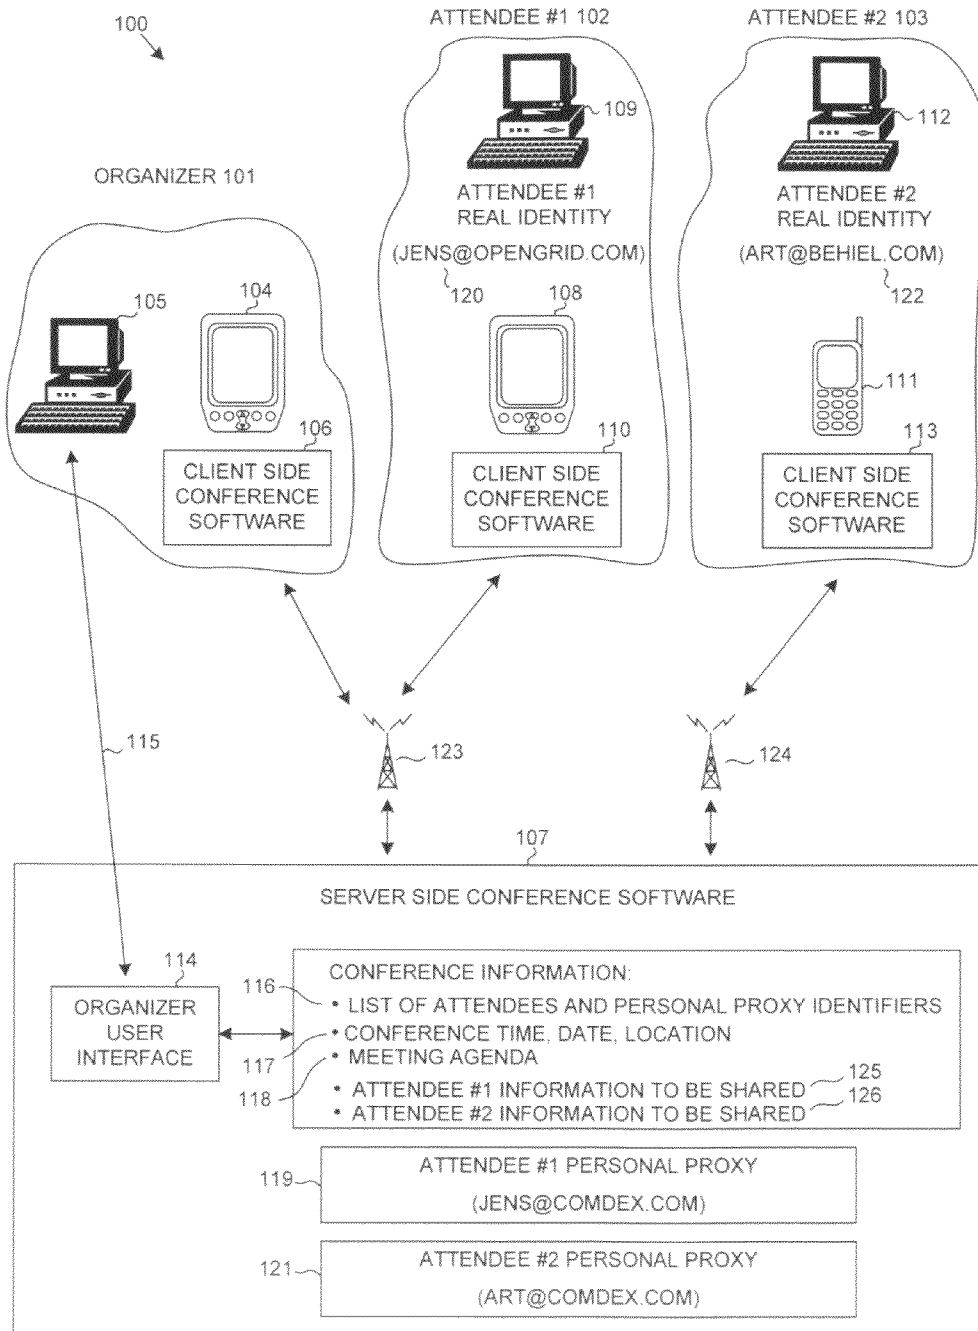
100

ATTENDEE #1 102

ATTENDEE #2 103

ORGANIZER 101

109

ATTENDEE #1 REAL IDENTITY

(JENS@OPENGRID.COM)

120

112

ATTENDEE #2 REAL IDENTITY

(ART@BEHIEL.COM)

122

105

104

108

111

106

CLIENT SIDE CONFERENCE SOFTWARE

110

CLIENT SIDE CONFERENCE SOFTWARE

113

CLIENT SIDE CONFERENCE SOFTWARE

115

123

124

107

SERVER SIDE CONFERENCE SOFTWARE

114

ORGANIZER USER INTERFACE

CONFERENCE INFORMATION:
116 • LIST OF ATTENDEES AND PERSONAL PROXY IDENTIFIERS
117 • CONFERENCE TIME, DATE, LOCATION
118 • MEETING AGENDA
• ATTENDEE #1 INFORMATION TO BE SHARED 125
• ATTENDEE #2 INFORMATION TO BE SHARED 126

119 ATTENDEE #1 PERSONAL PROXY
(JENS@COMDEX.COM)

121 ATTENDEE #2 PERSONAL PROXY
(ART@COMDEX.COM)